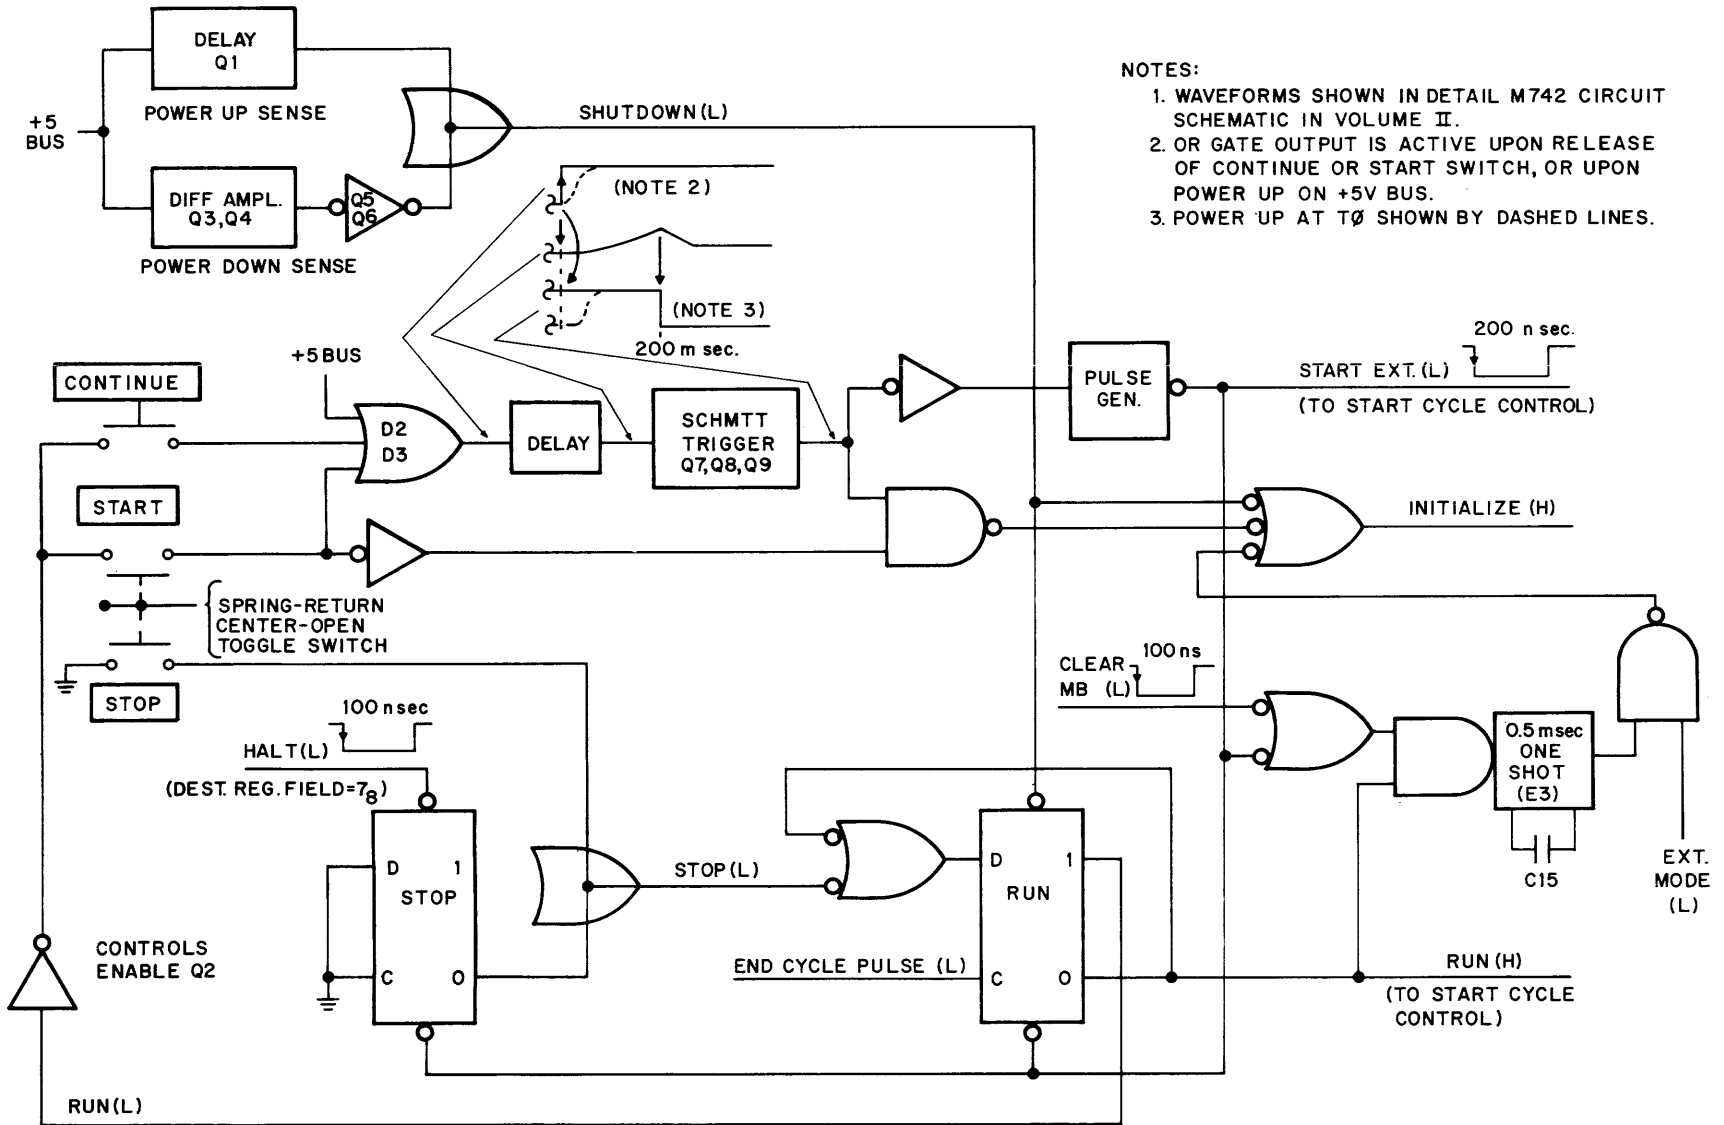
NOTES:
1. WAVEFORMS SHOWN IN DETAIL M742 CIRCUIT SCHEMATIC IN VOLUME II.
2. OR GATE OUTPUT IS ACTIVE UPON RELEASE OF CONTINUE OR START SWITCH, OR UPON POWER UP ON +5V BUS.
3. POWER UP AT TØ SHOWN BY DASHED LINES.

DELAY
Q1
POWER UP SENSE
+5
BUS
DIFF AMPL.
Q3,Q4
Q5
Q6
POWER DOWN SENSE
SHUTDOWN (L)
(NOTE 2)
(NOTE 3)
200 m sec.
+5 BUS
CONTINUE
D2
D3
DELAY
SCHMTT TRIGGER
Q7,Q8,Q9
PULSE GEN.
200 n sec.
START EXT. (L)
(TO START CYCLE CONTROL)
START
INITIALIZE (H)
SPRING-RETURN CENTER-OPEN TOGGLE SWITCH
STOP
CLEAR MB (L)
100 ns
100 n sec
HALT (L)
(DEST. REG. FIELD=$7_8$)
D 1
STOP
C 0
STOP (L)
D 1
RUN
C 0
0.5 msec ONE SHOT (E3)
C15
EXT. MODE (L)
CONTROLS ENABLE Q2
END CYCLE PULSE (L)
RUN (H)
(TO START CYCLE CONTROL)
RUN (L)